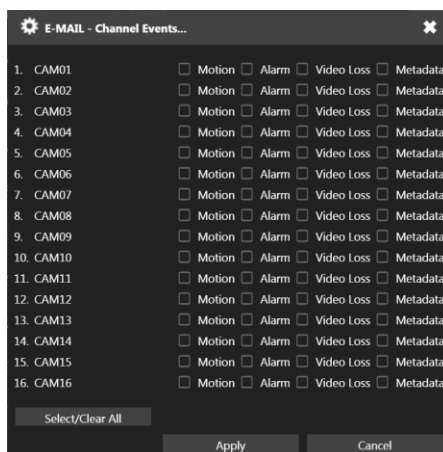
E-MAIL - Channel Events...

| | | | | |
|---|---|---|---|---|
| 1. CAM01 | ☐ Motion | ☐ Alarm | ☐ Video Loss | ☐ Metadata |
| 2. CAM02 | ☐ Motion | ☐ Alarm | ☐ Video Loss | ☐ Metadata |
| 3. CAM03 | ☐ Motion | ☐ Alarm | ☐ Video Loss | ☐ Metadata |
| 4. CAM04 | ☐ Motion | ☐ Alarm | ☐ Video Loss | ☐ Metadata |
| 5. CAM05 | ☐ Motion | ☐ Alarm | ☐ Video Loss | ☐ Metadata |
| 6. CAM06 | ☐ Motion | ☐ Alarm | ☐ Video Loss | ☐ Metadata |
| 7. CAM07 | ☐ Motion | ☐ Alarm | ☐ Video Loss | ☐ Metadata |
| 8. CAM08 | ☐ Motion | ☐ Alarm | ☐ Video Loss | ☐ Metadata |
| 9. CAM09 | ☐ Motion | ☐ Alarm | ☐ Video Loss | ☐ Metadata |
| 10. CAM10 | ☐ Motion | ☐ Alarm | ☐ Video Loss | ☐ Metadata |
| 11. CAM11 | ☐ Motion | ☐ Alarm | ☐ Video Loss | ☐ Metadata |
| 12. CAM12 | ☐ Motion | ☐ Alarm | ☐ Video Loss | ☐ Metadata |
| 13. CAM13 | ☐ Motion | ☐ Alarm | ☐ Video Loss | ☐ Metadata |
| 14. CAM14 | ☐ Motion | ☐ Alarm | ☐ Video Loss | ☐ Metadata |
| 15. CAM15 | ☐ Motion | ☐ Alarm | ☐ Video Loss | ☐ Metadata |
| 16. CAM16 | ☐ Motion | ☐ Alarm | ☐ Video Loss | ☐ Metadata |

Select/Clear All

Apply Cancel